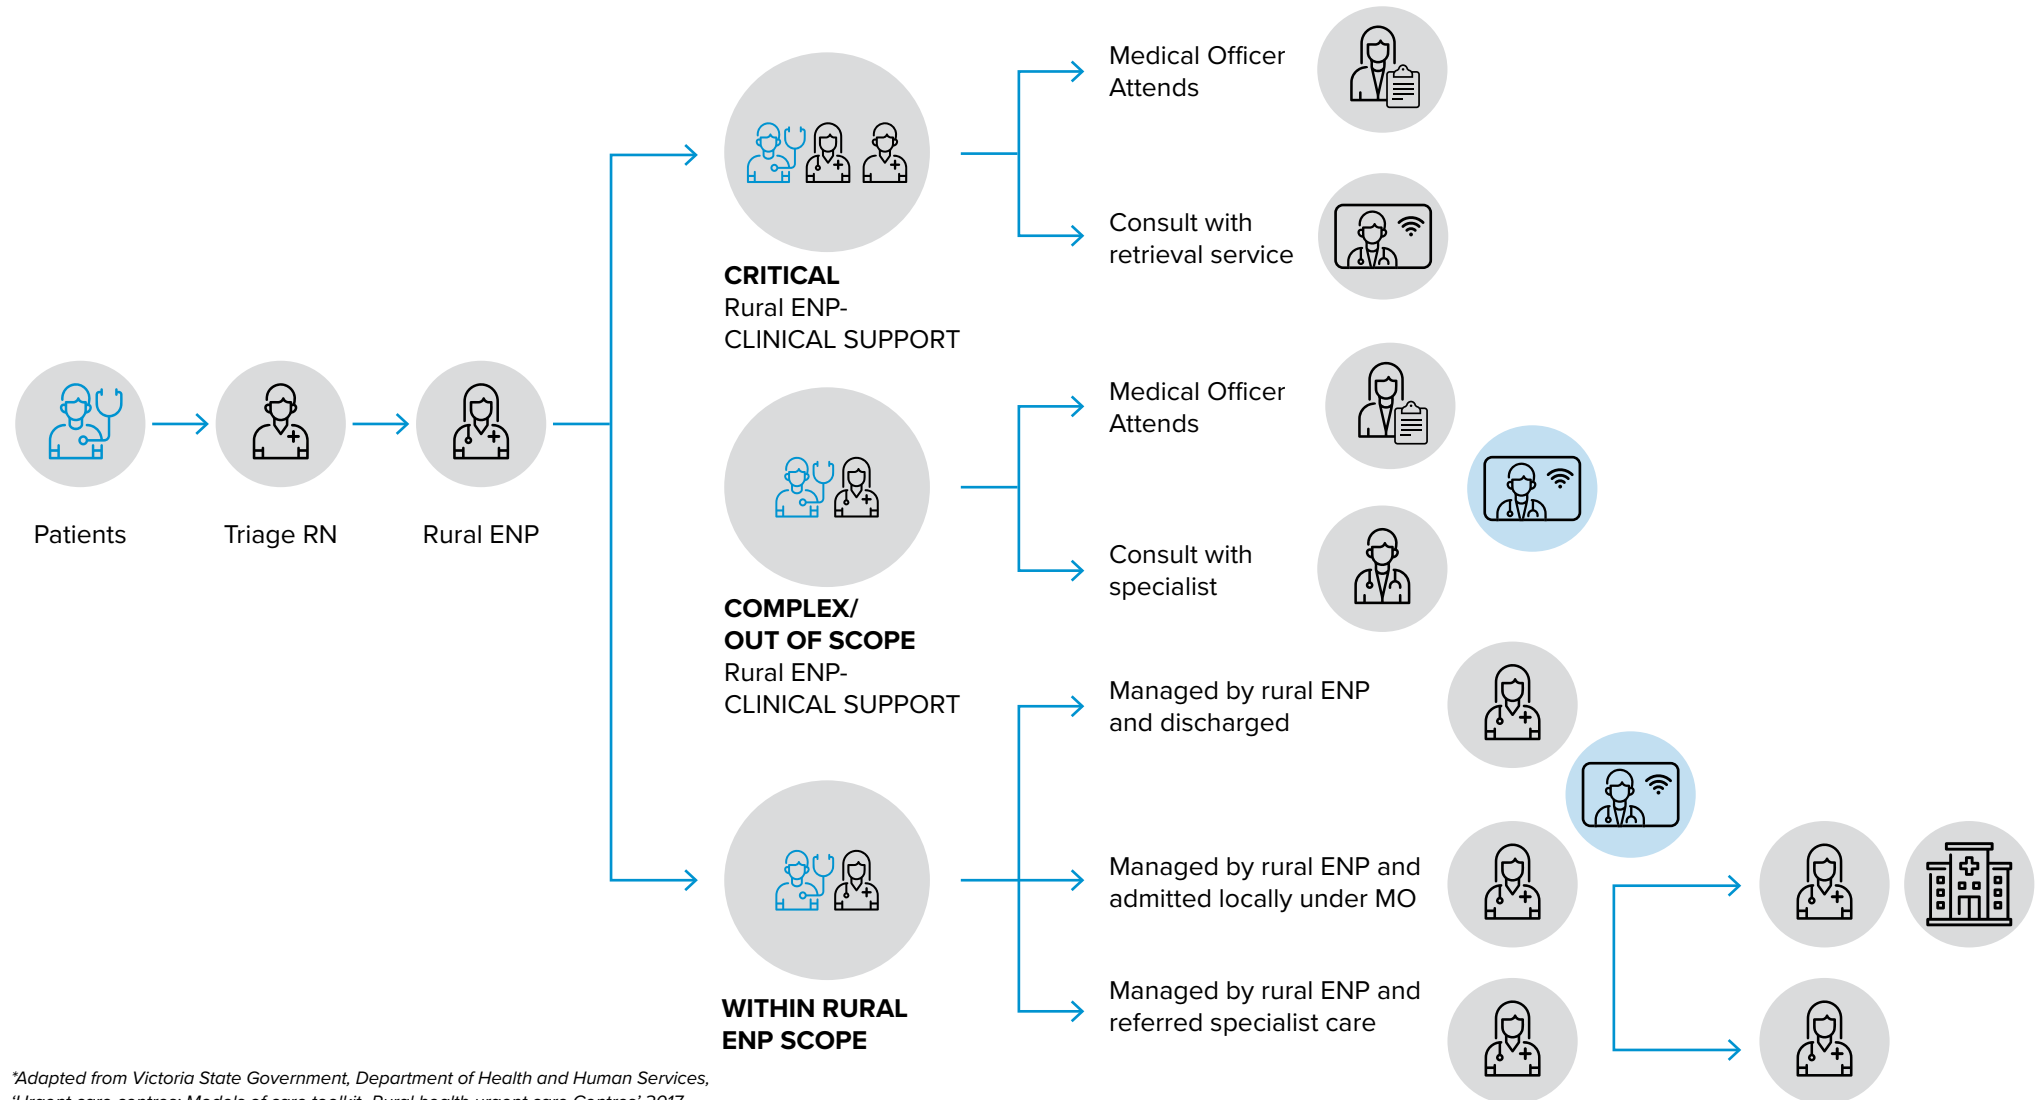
Patients

Triage RN

Rural ENP

CRITICAL
Rural ENP-
CLINICAL SUPPORT

Medical Officer Attends

Consult with retrieval service

COMPLEX/
OUT OF SCOPE
Rural ENP-
CLINICAL SUPPORT

Medical Officer Attends

Consult with specialist

WITHIN RURAL ENP SCOPE

Managed by rural ENP and discharged

Managed by rural ENP and admitted locally under MO

Managed by rural ENP and referred specialist care

*Adapted from Victoria State Government, Department of Health and Human Services, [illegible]